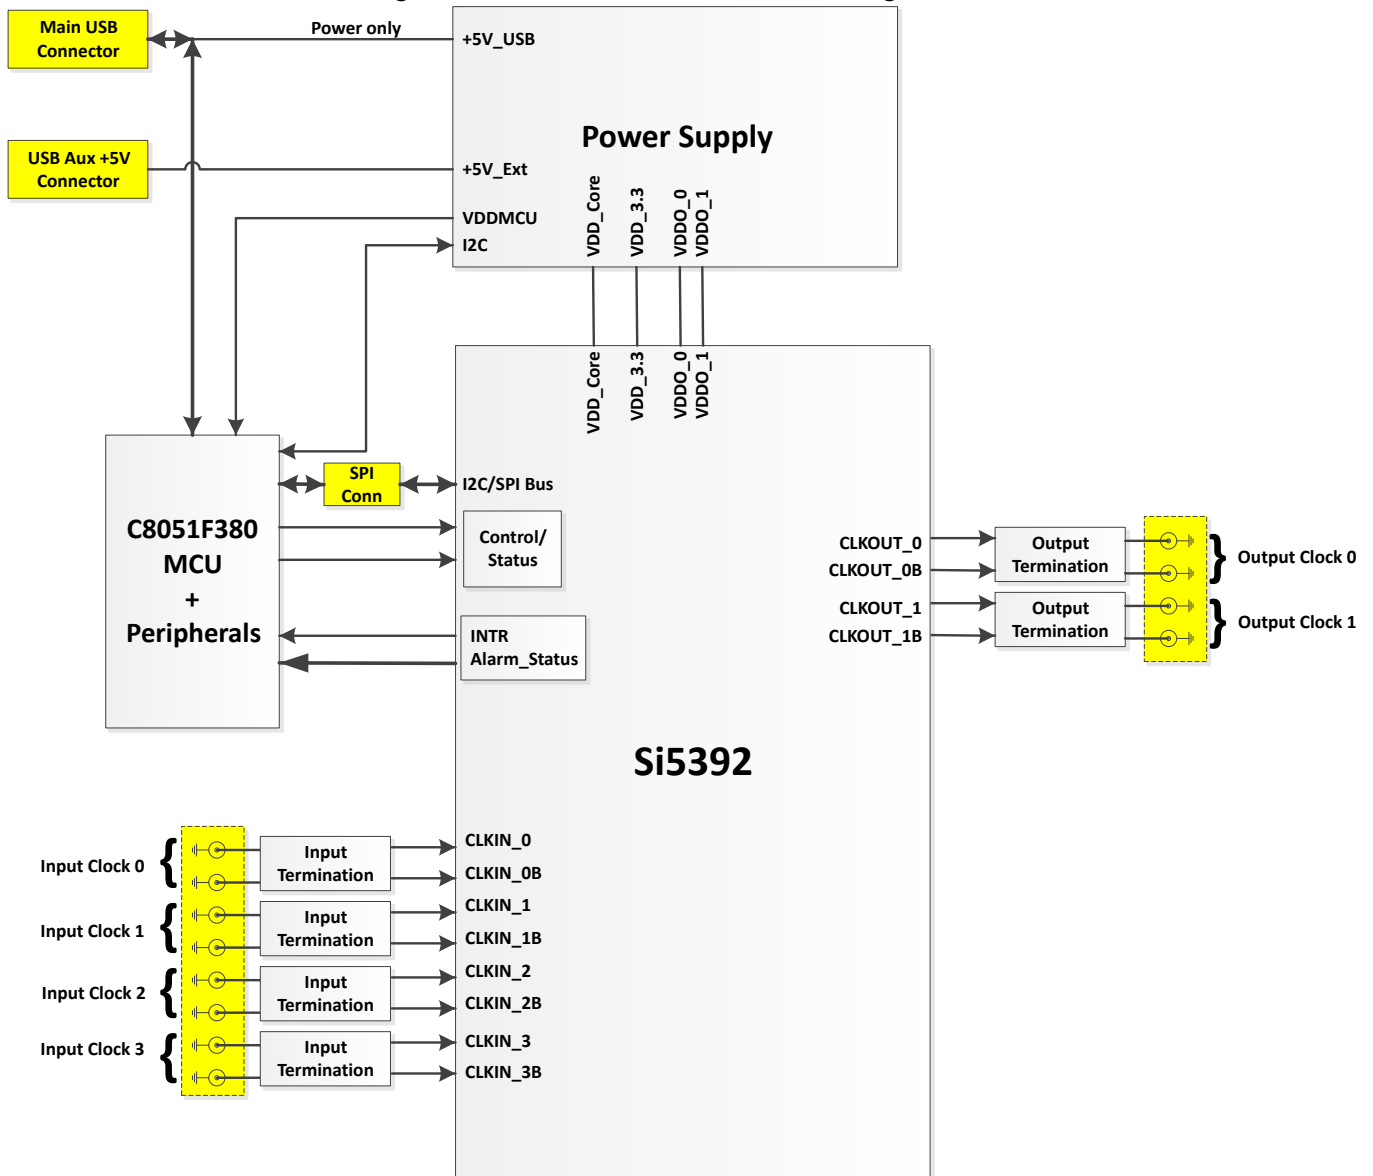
Main USB Connector

Power only

+5V_USB

Power Supply

USB Aux +5V Connector

+5V_Ext

VDDMCU

I2C

VDD_Core

VDD_3.3

VDDO_0

VDDO_1

VDD_Core

VDD_3.3

VDDO_0

VDDO_1

C8051F380 MCU + Peripherals

SPI Conn

I2C/SPI Bus

Control/ Status

INTR Alarm_Status

CLKOUT_0

CLKOUT_0B

Output Termination

Output Clock 0

CLKOUT_1

CLKOUT_1B

Output Termination

Output Clock 1

Si5392

Input Clock 0

Input Termination

CLKIN_0

CLKIN_0B

Input Clock 1

Input Termination

CLKIN_1

CLKIN_1B

Input Clock 2

Input Termination

CLKIN_2

CLKIN_2B

Input Clock 3

Input Termination

CLKIN_3

CLKIN_3B